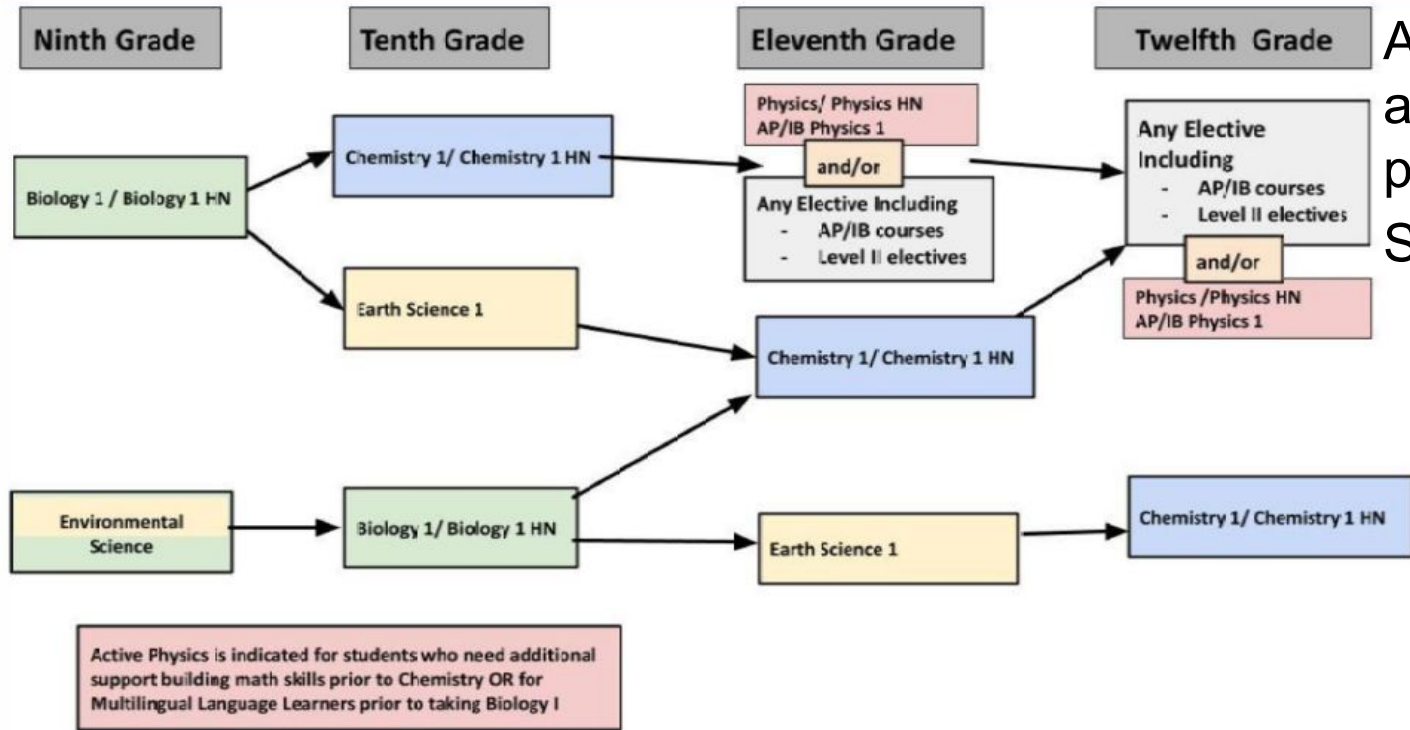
Ninth Grade

Tenth Grade

Eleventh Grade

Twelfth Grade

A
a
p
S

Physics/ Physics HN
AP/IB Physics 1

and/or

Any Elective Including
- AP/IB courses
- Level II electives

Any Elective Including
- AP/IB courses
- Level II electives

and/or

Physics /Physics HN
AP/IB Physics 1

Biology 1 / Biology 1 HN

Chemistry 1/ Chemistry 1 HN

Earth Science 1

Chemistry 1/ Chemistry 1 HN

Environmental Science

Biology 1/ Biology 1 HN

Earth Science 1

Chemistry 1/ Chemistry 1 HN

Active Physics is indicated for students who need additional support building math skills prior to Chemistry OR for Multilingual Language Learners prior to taking Biology I